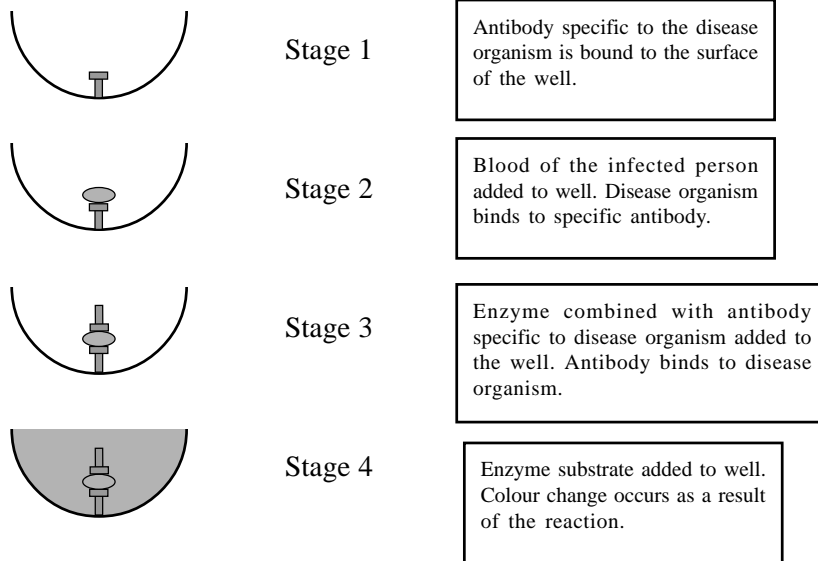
Stage 1

Antibody specific to the disease organism is bound to the surface of the well.

Stage 2

Blood of the infected person added to well. Disease organism binds to specific antibody.

Stage 3

Enzyme combined with antibody specific to disease organism added to the well. Antibody binds to disease organism.

Stage 4

Enzyme substrate added to well. Colour change occurs as a result of the reaction.